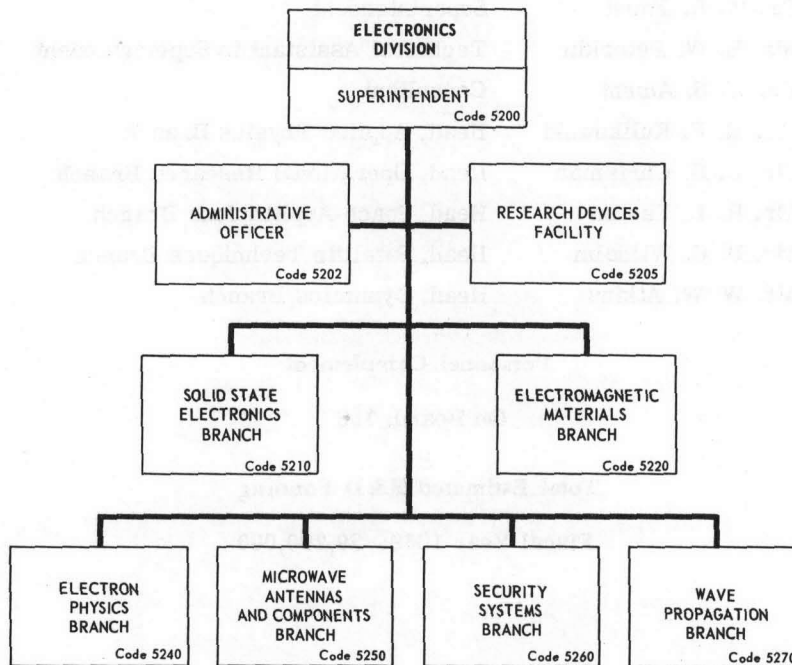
ELECTRONICS DIVISION

SUPERINTENDENT

Code 5200

ADMINISTRATIVE OFFICER

Code 5202

RESEARCH DEVICES FACILITY

Code 5205

SOLID STATE ELECTRONICS BRANCH

Code 5210

ELECTROMAGNETIC MATERIALS BRANCH

Code 5220

ELECTRON PHYSICS BRANCH

Code 5240

MICROWAVE ANTENNAS AND COMPONENTS BRANCH

Code 5250

SECURITY SYSTEMS BRANCH

Code 5260

WAVE PROPAGATION BRANCH

Code 5270

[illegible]